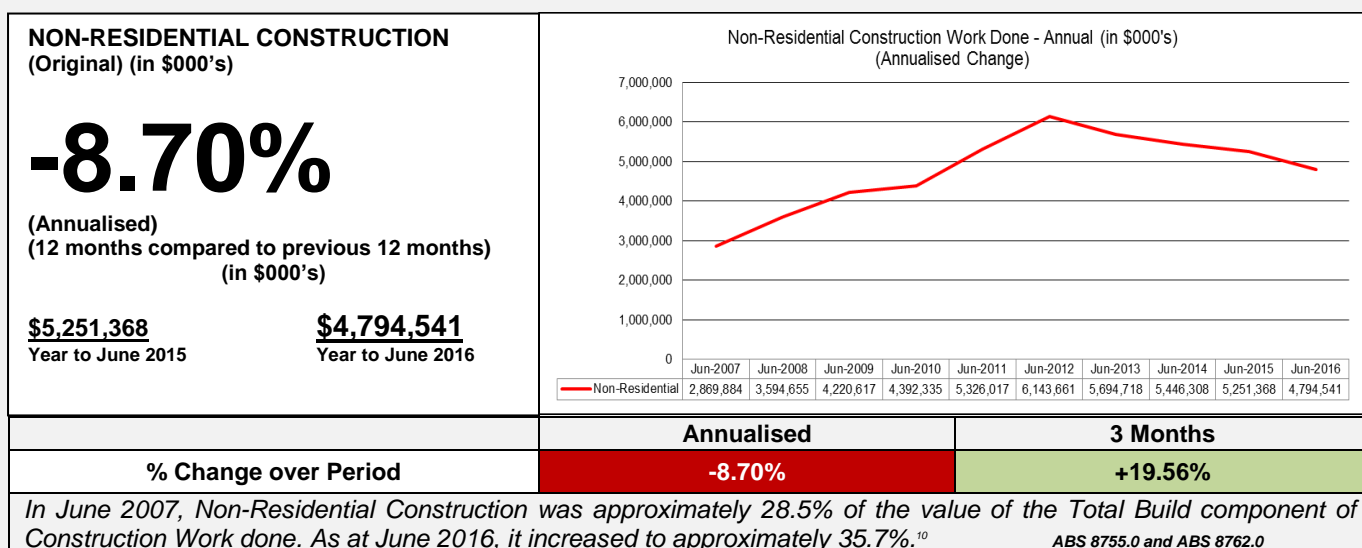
NON-RESIDENTIAL CONSTRUCTION
(Original) (in $000's)

-8.70%

(Annualised)
(12 months compared to previous 12 months)
(in $000's)

$5,251,368
Year to June 2015

$4,794,541
Year to June 2016

Non-Residential Construction Work Done - Annual (in $000's)
(Annualised Change)

7,000,000
6,000,000
5,000,000
4,000,000
3,000,000
2,000,000
1,000,000
0

| | Jun-2007 | Jun-2008 | Jun-2009 | Jun-2010 | Jun-2011 | Jun-2012 | Jun-2013 | Jun-2014 | Jun-2015 | Jun-2016 |
|---|---|---|---|---|---|---|---|---|---|---|
| Non-Residential | 2,869,884 | 3,594,655 | 4,220,617 | 4,392,335 | 5,326,017 | 6,143,661 | 5,694,718 | 5,446,308 | 5,251,368 | 4,794,541 |

| | Annualised | 3 Months |
|---|---|---|
| % Change over Period | -8.70% | +19.56% |

In June 2007, Non-Residential Construction was approximately 28.5% of the value of the Total Build component of Construction Work done. As at June 2016, it increased to approximately 35.7%.$^{10}$ ABS 8755.0 and ABS 8762.0